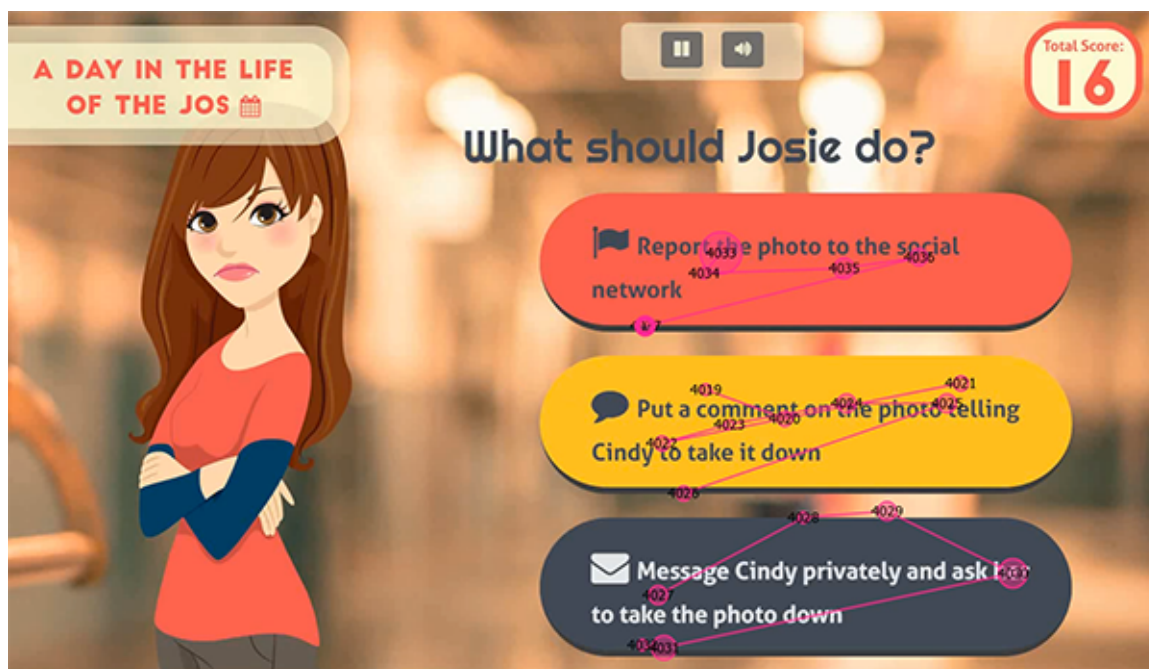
A DAY IN THE LIFE OF THE JOS

Total Score:
16

What should Josie do?

Report the photo to the social network

Put a comment on the photo telling Cindy to take it down

Message Cindy privately and ask her to take the photo down

4033 4034 4035 4036 4019 4021 4020 4023 4024 4025 4022 4026 4028 4029 4027 4031